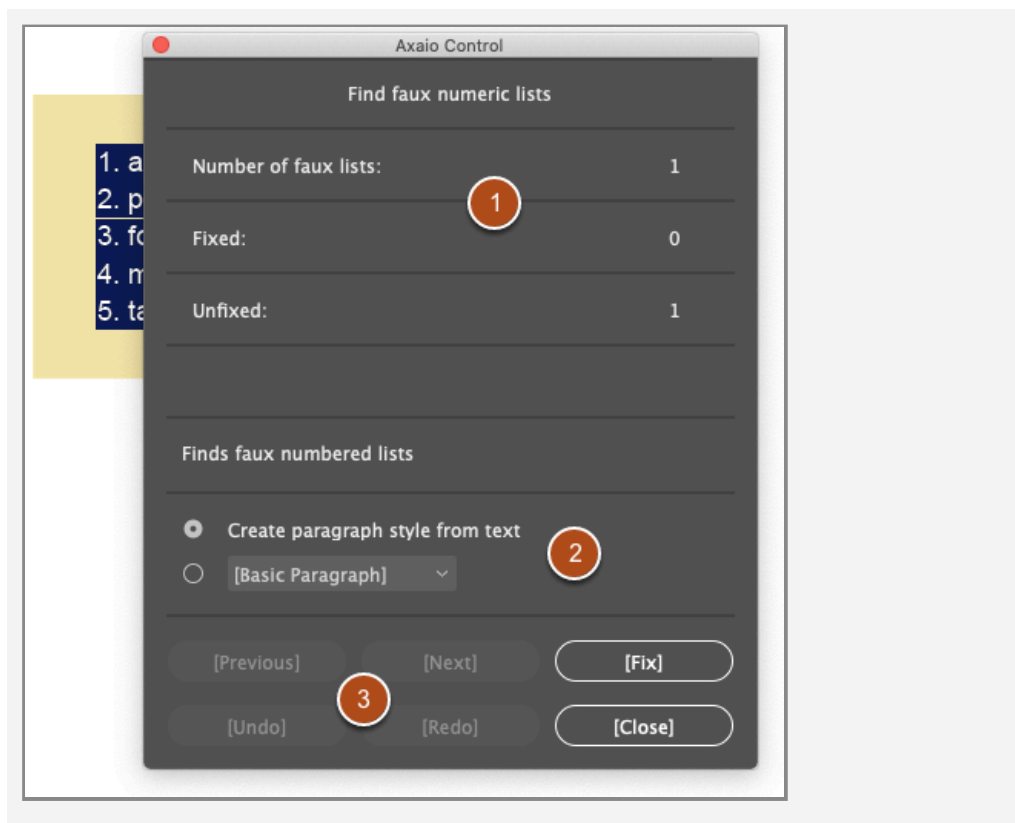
Axaio Control

Find faux numeric lists

Number of faux lists: 1

Fixed: 0

Unfixed: 1

1. a
2. p
3. fo
4. m
5. ta

1

Finds faux numbered lists

Create paragraph style from text

[Basic Paragraph]

2

[Previous] [Next] [Fix]

3

[Undo] [Redo] [Close]